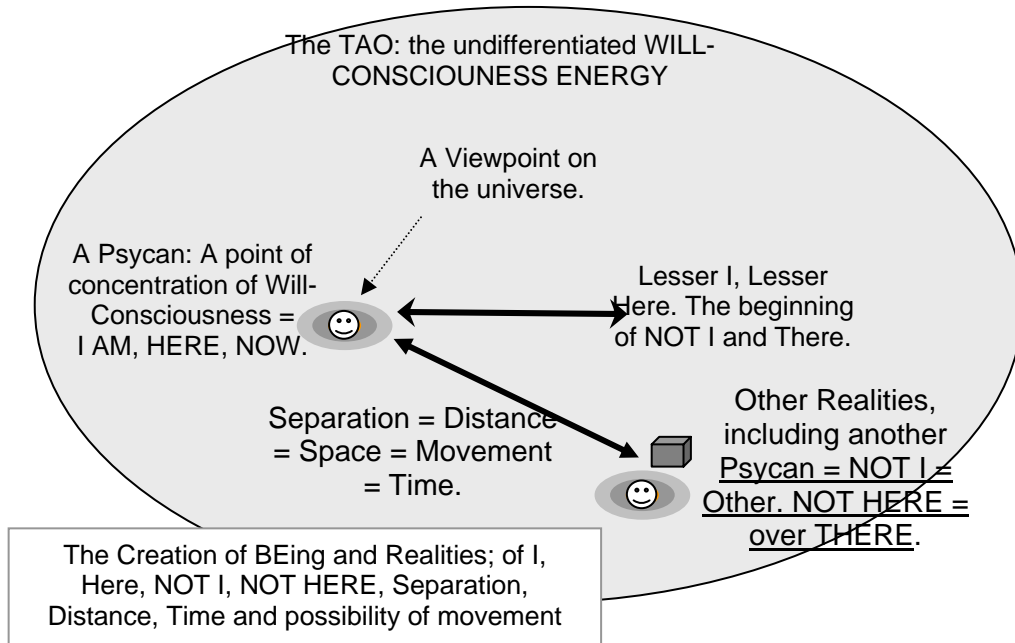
The TAO: the undifferentiated WILL-CONSCIOUSNESS ENERGY

A Viewpoint on the universe.

A Psycan: A point of concentration of Will-Consciousness = I AM, HERE, NOW.

Lesser I, Lesser Here. The beginning of NOT I and There.

Separation = Distance = Space = Movement = Time.

Other Realities, including another Psycan = NOT I = Other. NOT HERE = over THERE.

The Creation of BEing and Realities; of I, Here, NOT I, NOT HERE, Separation, Distance, Time and possibility of movement